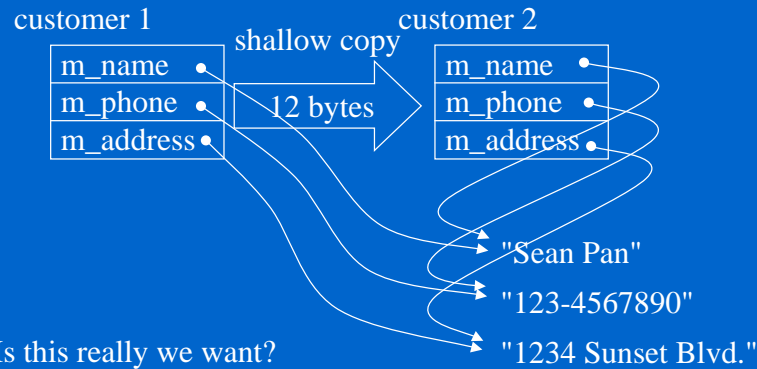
customer 1

| m_name |
|---|
| m_phone |
| m_address |

shallow copy

12 bytes

customer 2

| m_name |
|---|
| m_phone |
| m_address |

"Sean Pan"

"123-4567890"

"1234 Sunset Blvd."

Is this really we want?